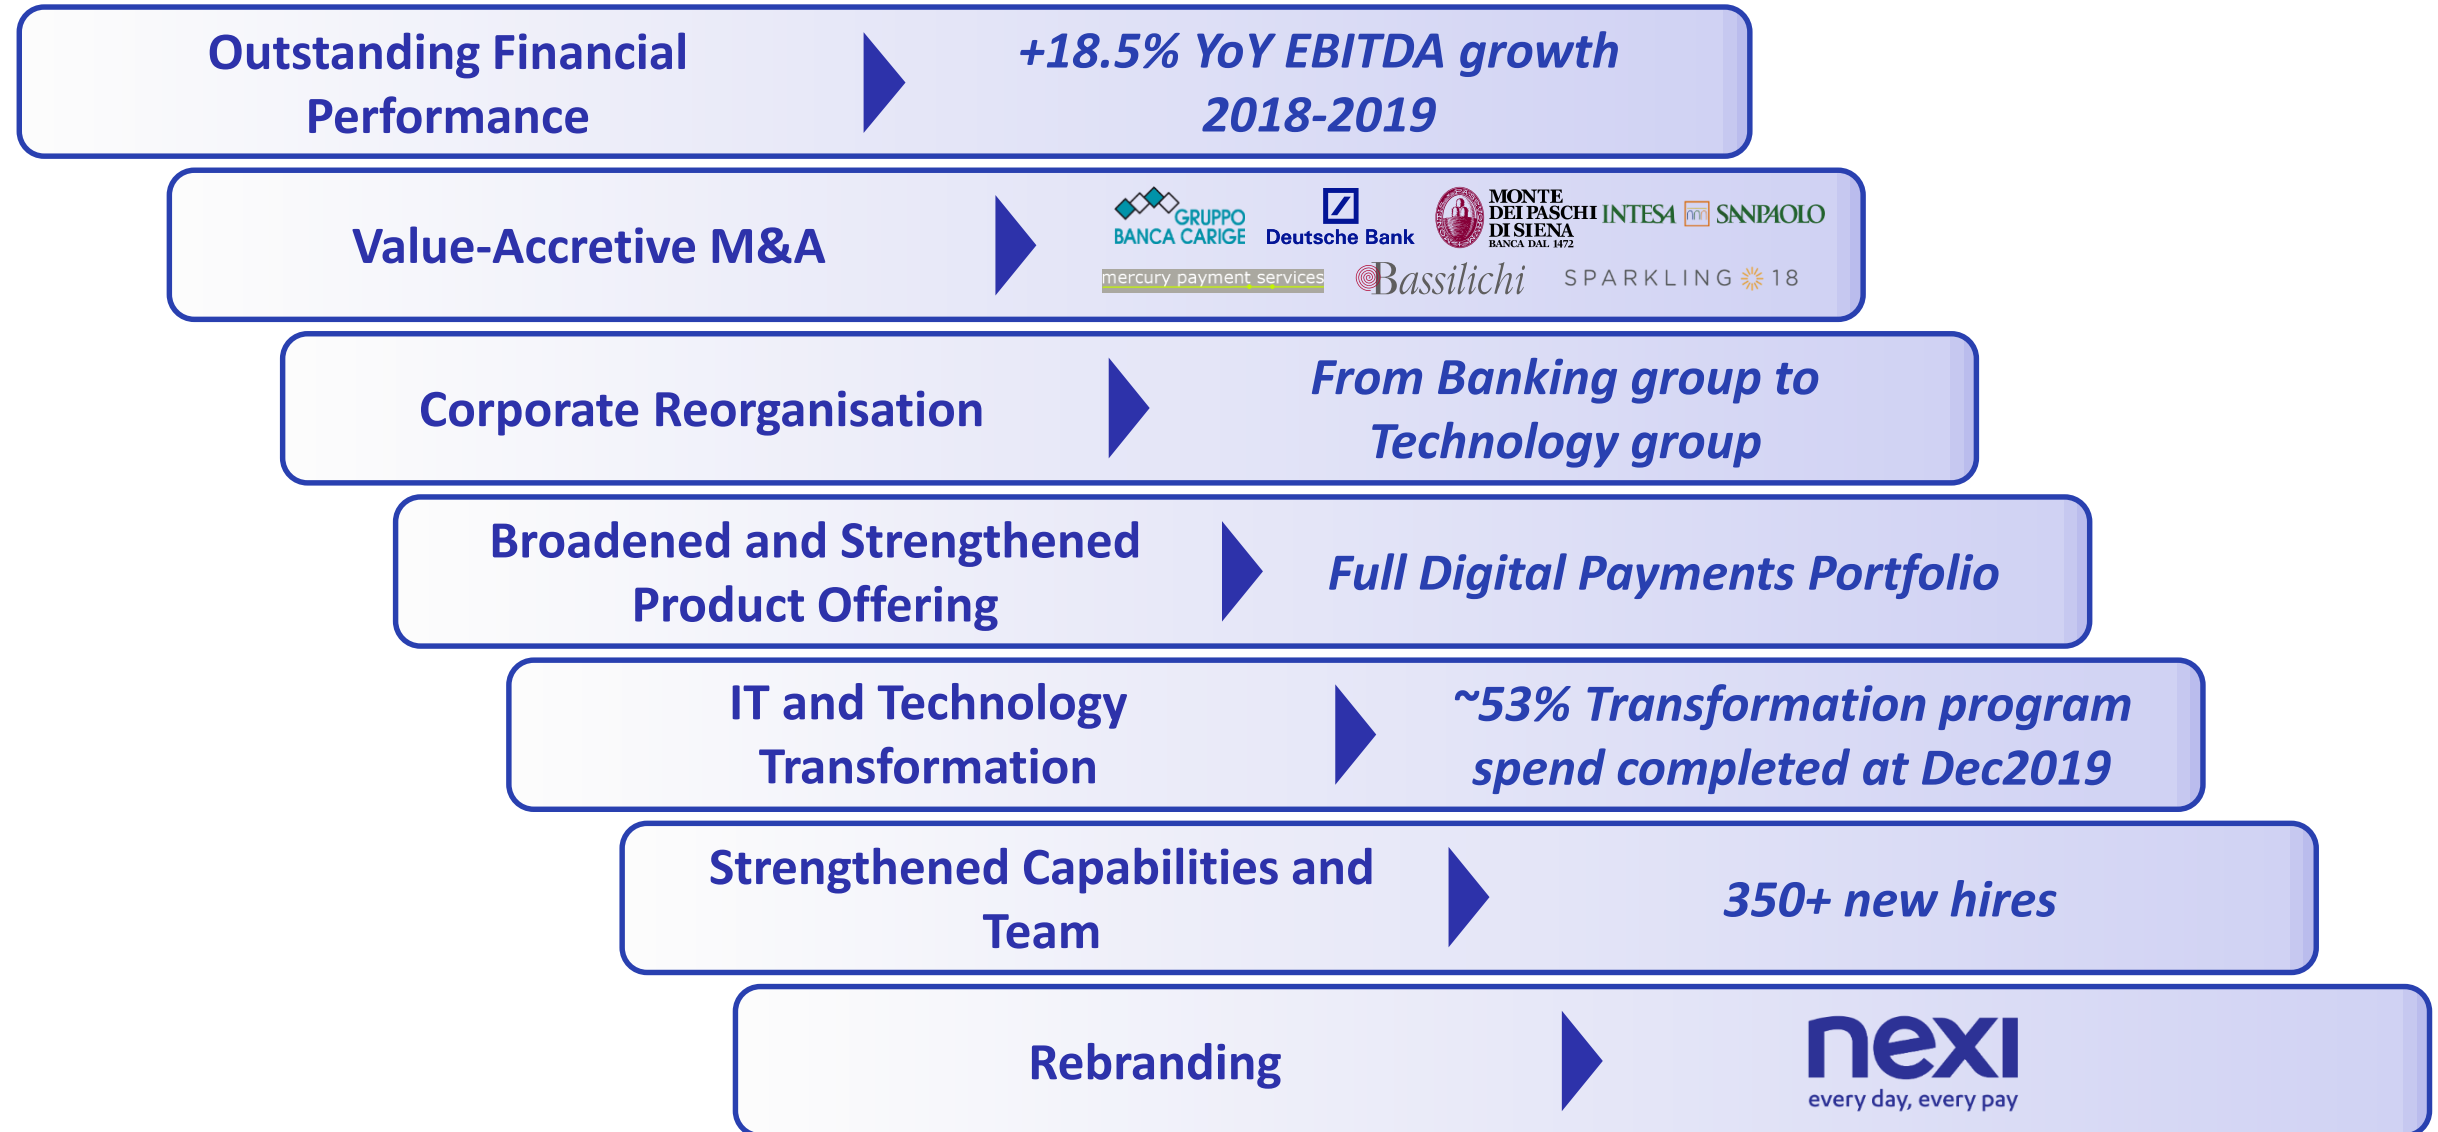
Outstanding Financial Performance

+18.5% YoY EBITDA growth 2018-2019

Value-Accretive M&A

GRUPPO BANCA CARIGE
Deutsche Bank
MONTE DEI PASCHI DI SIENA BANCA DAL 1472
INTESA SANPAOLO
mercury payment services
Bassilichi
SPARKLING 18

Corporate Reorganisation

From Banking group to Technology group

Broadened and Strengthened Product Offering

Full Digital Payments Portfolio

IT and Technology Transformation

~53% Transformation program spend completed at Dec2019

Strengthened Capabilities and Team

350+ new hires

Rebranding

nexi
every day, every pay